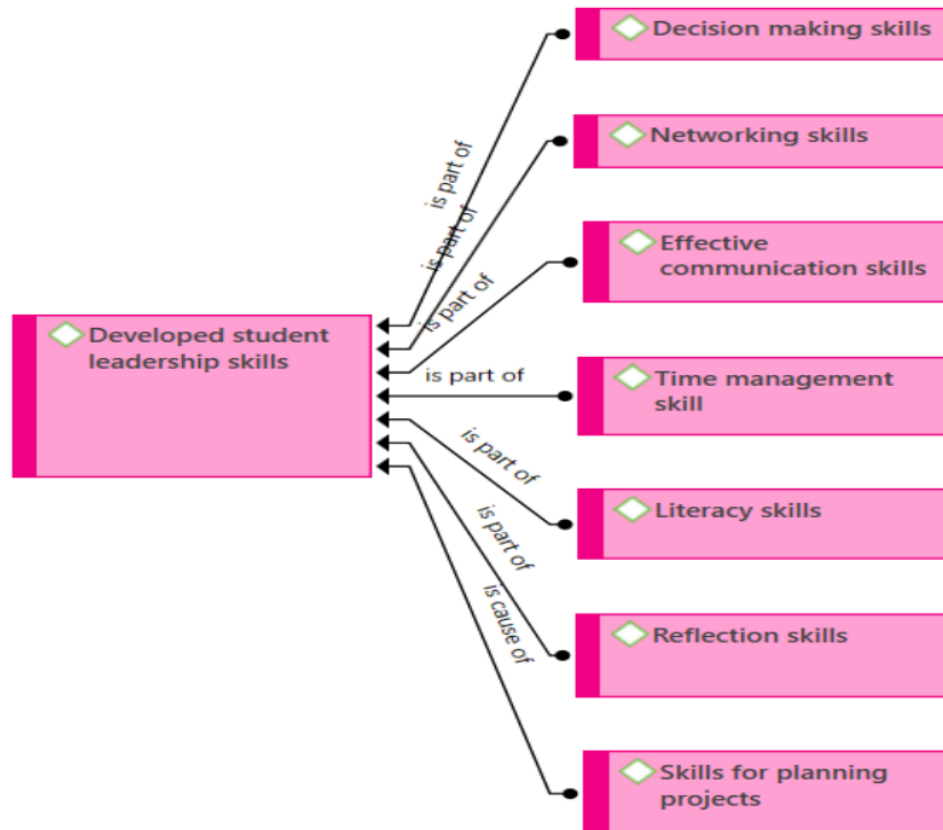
Decision making skills

Networking skills

Effective communication skills

Developed student leadership skills

Time management skill

Literacy skills

Reflection skills

Skills for planning projects

is part of

is part of

is part of

is part of

is part of

is part of

is cause of